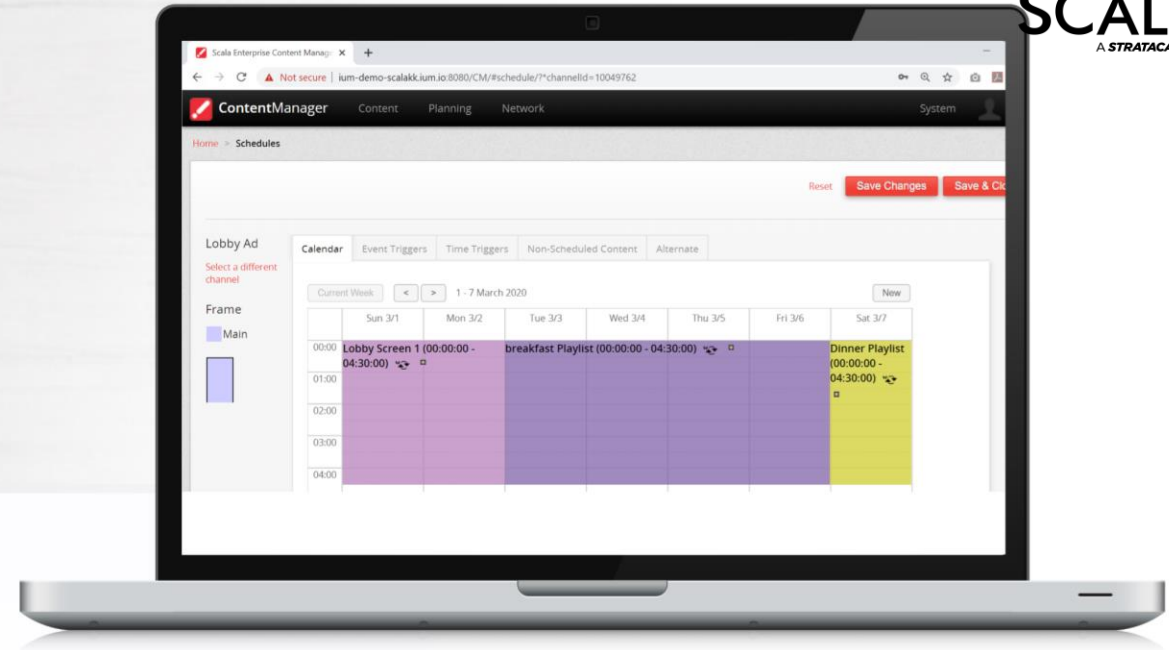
SCAL
A STRATACA

Scala Enterprise Content Manag ×
Not secure | ium-demo-scalakk.ium.io:8080/CM/#schedule/?*channelId=10049762

ContentManager Content Planning Network System

Home > Schedules

Reset Save Changes Save & Cl

Lobby Ad
Select a different channel

Frame
Main

Calendar Event Triggers Time Triggers Non-Scheduled Content Alternate

Current Week < > 1 - 7 March 2020 New

| | Sun 3/1 | Mon 3/2 | Tue 3/3 | Wed 3/4 | Thu 3/5 | Fri 3/6 | Sat 3/7 |
|---|---|---|---|---|---|---|---|
| 00:00 | Lobby Screen 1 (00:00:00 - 04:30:00) | | breakfast Playlist (00:00:00 - 04:30:00) | | | | Dinner Playlist (00:00:00 - 04:30:00) |
| 01:00 | | | | | | | |
| 02:00 | | | | | | | |
| 03:00 | | | | | | | |
| 04:00 | | | | | | | |